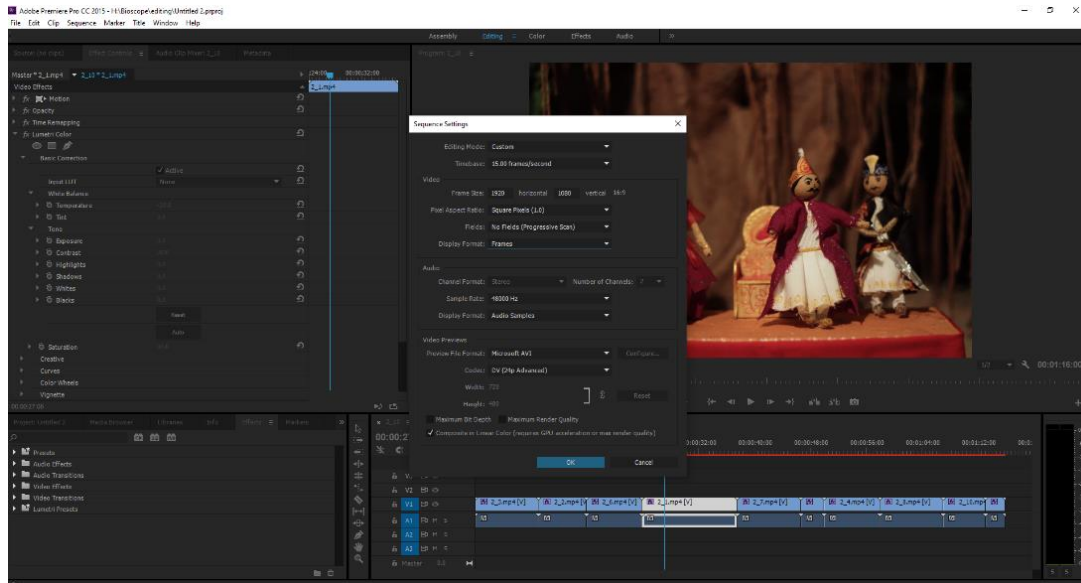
Adobe Premiere Pro CC 2015 - H:\Bioscope\editing\Untitled 2.prproj
File Edit Clip Sequence Marker Title Window Help

Assembly Editing Color Effects Audio »

Source: (no clips) Effect Controls Audio Clip Mixer: 2_1 Metadata

Master * 2_1.mp4 ▾ 2_15 * 2_1.mp4
Video Effects
fx Motion
fx Opacity
fx Time Remapping
fx Lumetri Color
Basic Correction
✓ Active
Input LUT None
White Balance
Temperature
Tint
Tone
Exposure
Contrast
Highlights
Shadows
Whites
Blacks
Saturation
Creative
Curves
Color Wheels
Vignette
00:00:27:08

00:00:32:00
2_1.mp4

Program: 2_15

Sequence Settings

Editing Mode: Custom
Timebase: 15.00 frames/second

Video
Frame Size: 1920 horizontal 1080 vertical 16:9
Pixel Aspect Ratio: Square Pixels (1.0)
Fields: No Fields (Progressive Scan)
Display Format: Frames

Audio
Channel Format: Stereo Number of Channels: 2
Sample Rate: 48000 Hz
Display Format: Audio Samples

Video Previews
Preview File Format: Microsoft AVI Configure...
Codec: DV (24p Advanced)
Width: 720
Height: 480 Reset
Maximum Bit Depth Maximum Render Quality
✓ Composite in Linear Color (requires GPU acceleration or max render quality)

OK Cancel

00:01:18:00

Project: Untitled 2 Media Browser Libraries Info Effects Markers
Presets
Audio Effects
Audio Transitions
Video Effects
Video Transitions
Lumetri Presets

00:00:2
0:00:32:00 00:00:40:00 00:00:48:00 00:00:56:00 00:01:04:00 00:01:12:00
V3
V2
V1
A1
A2
A3
Master 0.0
2_1.mp4 [V] 2_2.mp4 [V] 2_6.mp4 [V] 2_1.mp4 [V] 2_7.mp4 [V] 2_4.mp4 [V] 2_3.mp4 [V] 2_11.mp4